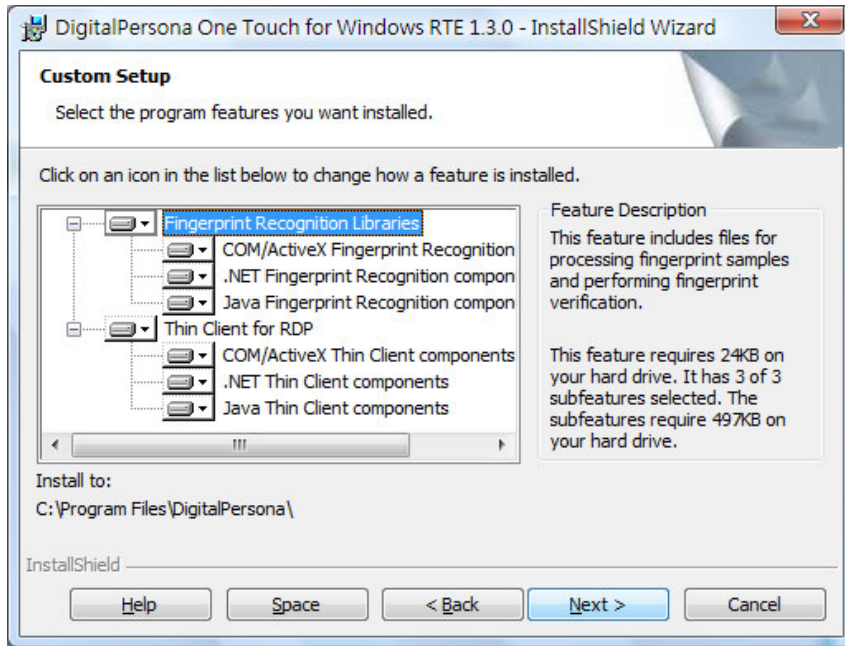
DigitalPersona One Touch for Windows RTE 1.3.0 - InstallShield Wizard

Custom Setup

Select the program features you want installed.

Click on an icon in the list below to change how a feature is installed.

Fingerprint Recognition Libraries
COM/ActiveX Fingerprint Recognition
.NET Fingerprint Recognition compon
Java Fingerprint Recognition compon
Thin Client for RDP
COM/ActiveX Thin Client components
.NET Thin Client components
Java Thin Client components

Feature Description

This feature includes files for processing fingerprint samples and performing fingerprint verification.

This feature requires 24KB on your hard drive. It has 3 of 3 subfeatures selected. The subfeatures require 497KB on your hard drive.

Install to:
C:\Program Files\DigitalPersona\

InstallShield

Help | Space | < Back | Next > | Cancel